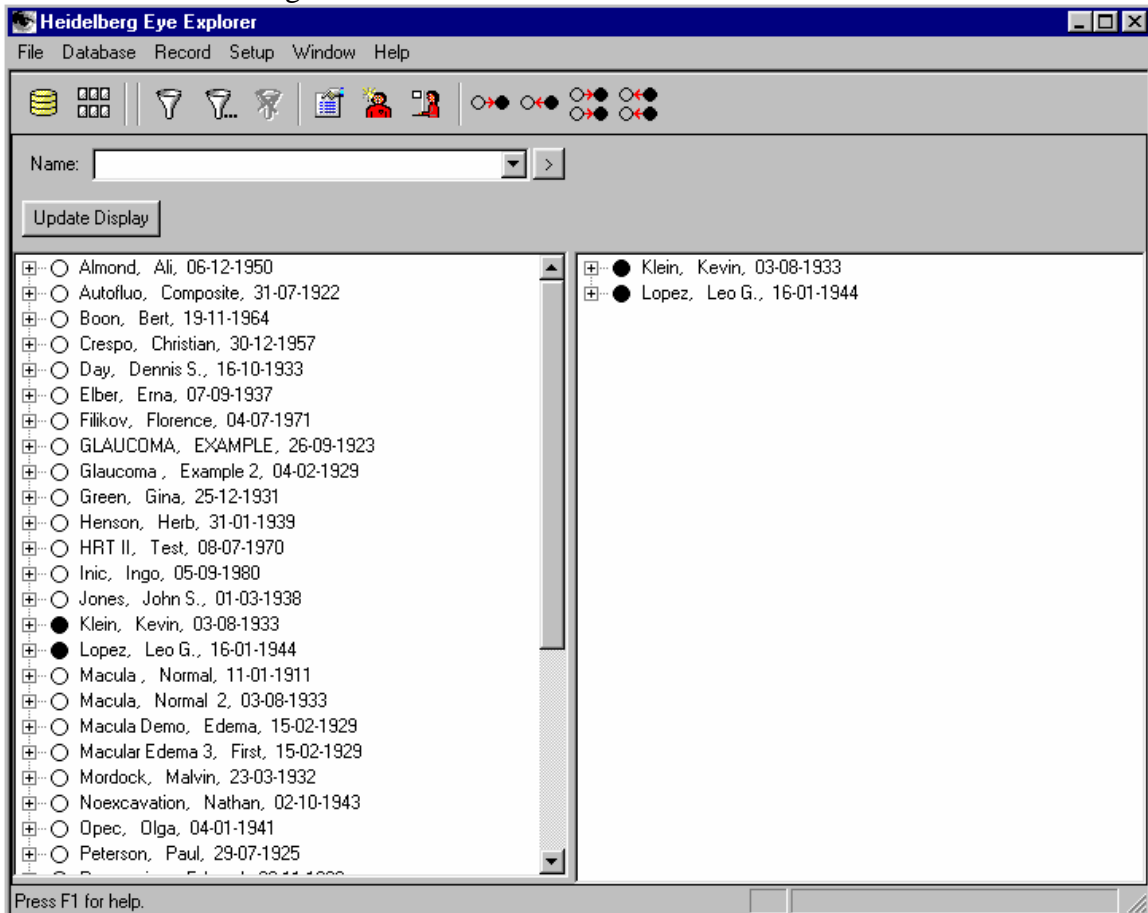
Heidelberg Eye Explorer

File Database Record Setup Window Help

Name:

Update Display

Almond, Ali, 06-12-1950
Autofluo, Composite, 31-07-1922
Boon, Bert, 19-11-1964
Crespo, Christian, 30-12-1957
Day, Dennis S., 16-10-1933
Elber, Erna, 07-09-1937
Filikov, Florence, 04-07-1971
GLAUCOMA, EXAMPLE, 26-09-1923
Glaucoma , Example 2, 04-02-1929
Green, Gina, 25-12-1931
Henson, Herb, 31-01-1939
HRT II, Test, 08-07-1970
Inic, Ingo, 05-09-1980
Jones, John S., 01-03-1938
Klein, Kevin, 03-08-1933
Lopez, Leo G., 16-01-1944
Macula , Normal, 11-01-1911
Macula, Normal 2, 03-08-1933
Macula Demo, Edema, 15-02-1929
Macular Edema 3, First, 15-02-1929
Mordock, Malvin, 23-03-1932
Noexcavation, Nathan, 02-10-1943
Opec, Olga, 04-01-1941
Peterson, Paul, 29-07-1925
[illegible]

Klein, Kevin, 03-08-1933
Lopez, Leo G., 16-01-1944

Press F1 for help.